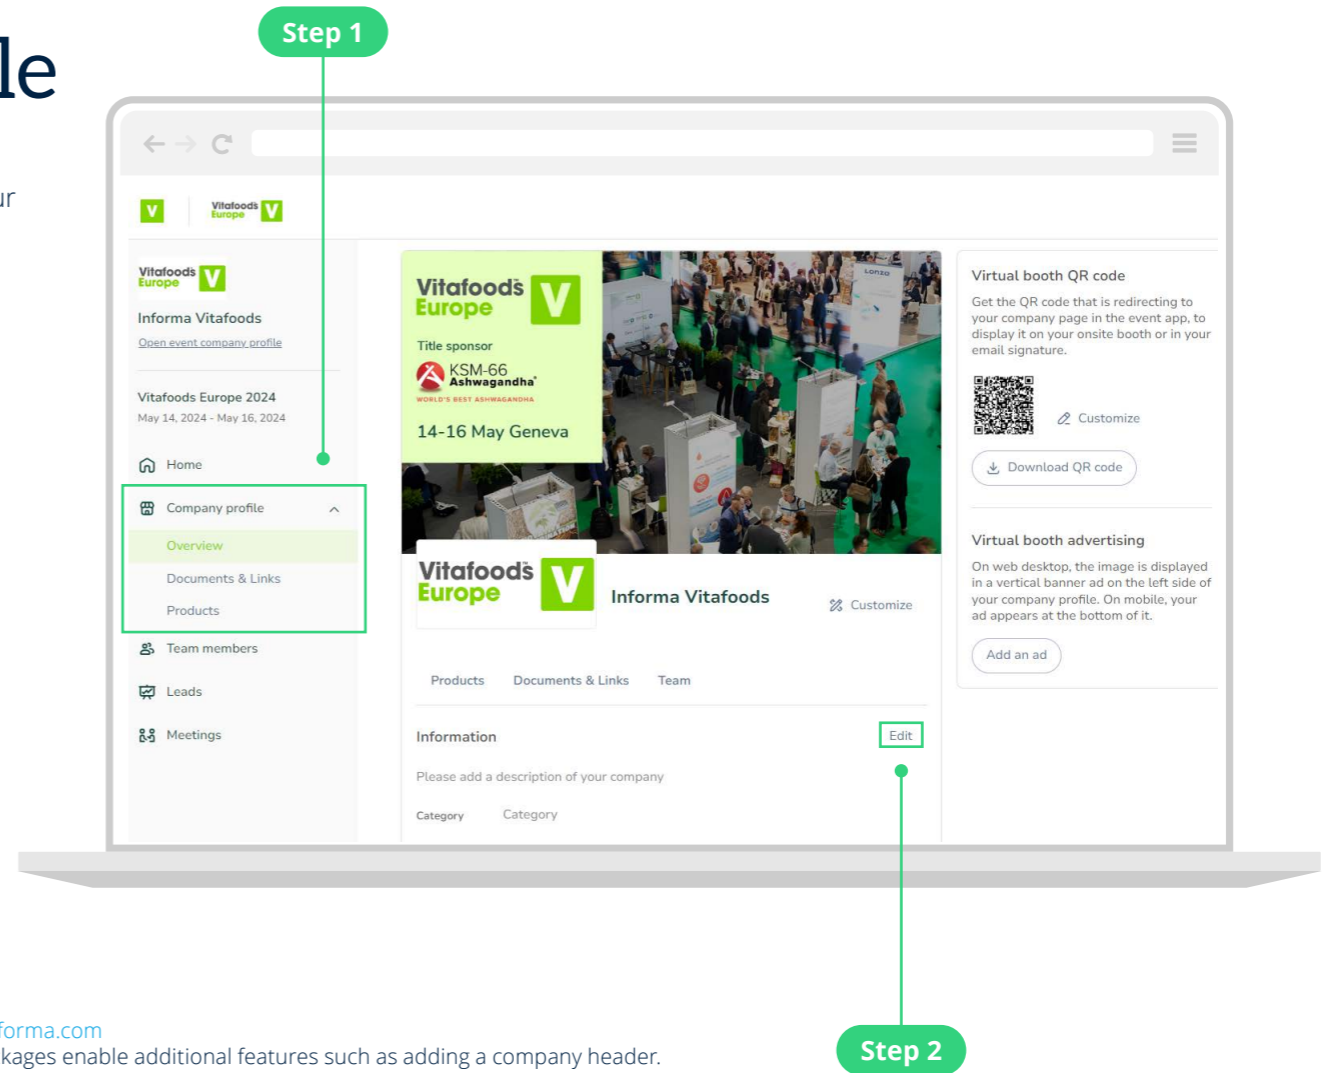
le

ur

Step 1

Vitafoods Europe V

Vitafoods Europe V

Informa Vitafoods

Open event company profile

Vitafoods Europe 2024

May 14, 2024 - May 16, 2024

Home

Company profile

Overview

Documents & Links

Products

Team members

Leads

Meetings

Vitafoods Europe V

Title sponsor

KSM-66 Ashwagandha

WORLD'S BEST ASHWAGANDHA

14-16 May Geneva

Vitafoods Europe V

Informa Vitafoods

Customize

Products Documents & Links Team

Information

Edit

Please add a description of your company

Category Category

Virtual booth QR code

Get the QR code that is redirecting to your company page in the event app, to display it on your onsite booth or in your email signature.

Customize

Download QR code

Virtual booth advertising

On web desktop, the image is displayed in a vertical banner ad on the left side of your company profile. On mobile, your ad appears at the bottom of it.

Add an ad

forma.com

kages enable additional features such as adding a company header.

Step 2